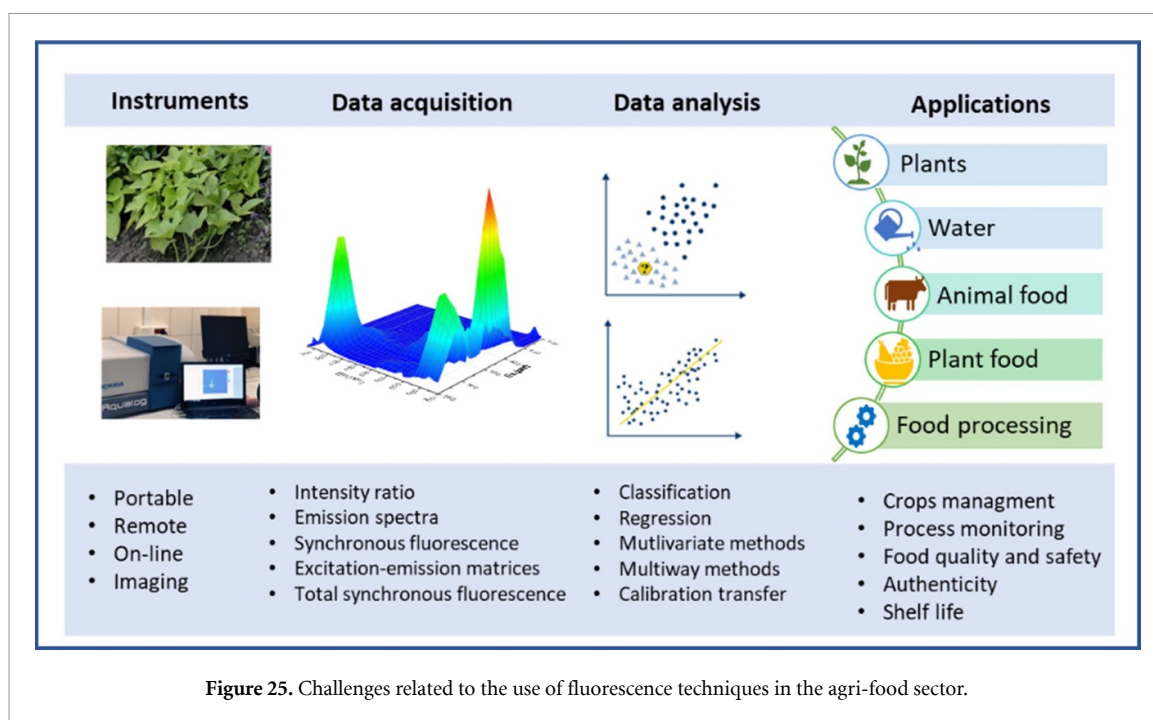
Instruments

Data acquisition

Data analysis

Applications

Plants

Water

Animal food

Plant food

Food processing

Aqualog

- Portable
- Remote
- On-line
- Imaging

- Intensity ratio
- Emission spectra
- Synchronous fluorescence
- Excitation-emission matrices
- Total synchronous fluorescence

- Classification
- Regression
- Mutlivariate methods
- Multiway methods
- Calibration transfer

- Crops managment
- Process monitoring
- Food quality and safety
- Authenticity
- Shelf life

**Figure 25.** Challenges related to the use of fluorescence techniques in the agri-food sector.